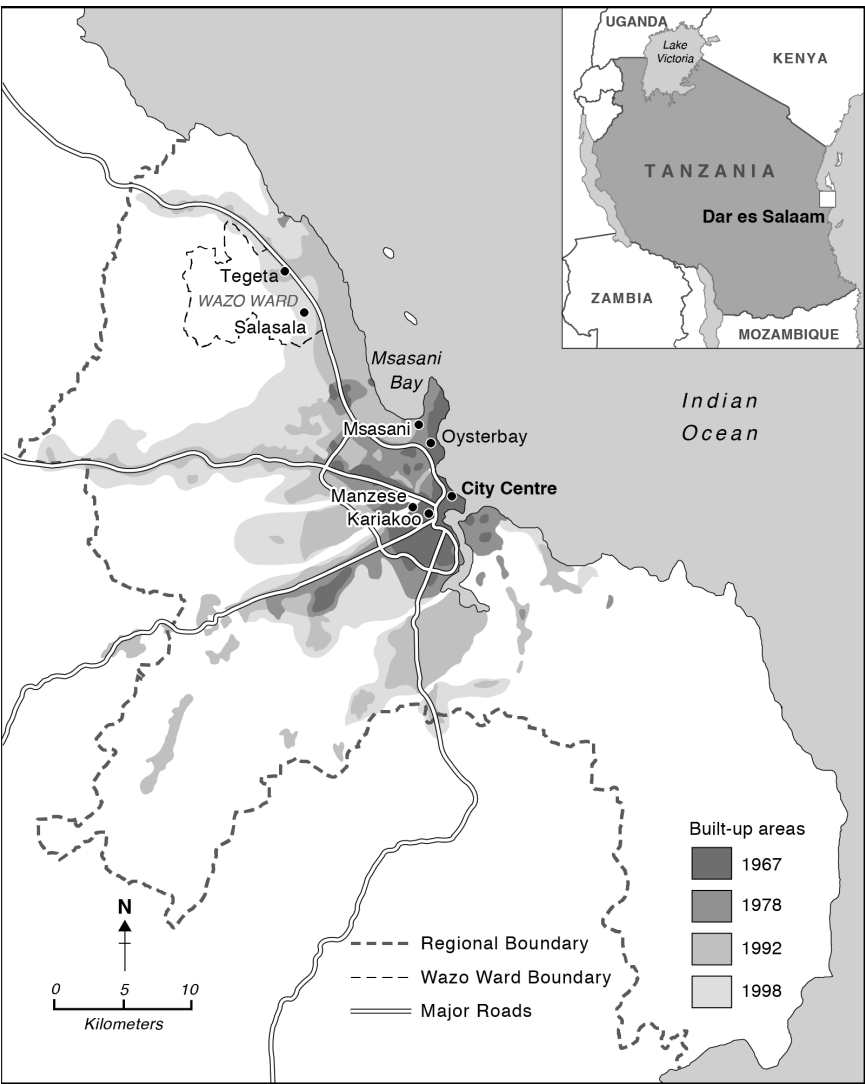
UGANDA
Lake Victoria
KENYA
TANZANIA
Dar es Salaam
ZAMBIA
MOZAMBIQUE

Tegeta
WAZO WARD
Salasala
Msasani Bay
Indian Ocean
Msasani
Oysterbay
City Centre
Manzese
Kariakoo

Built-up areas
1967
1978
1992
1998

N
0 5 10
Kilometers

Regional Boundary
Wazo Ward Boundary
Major Roads